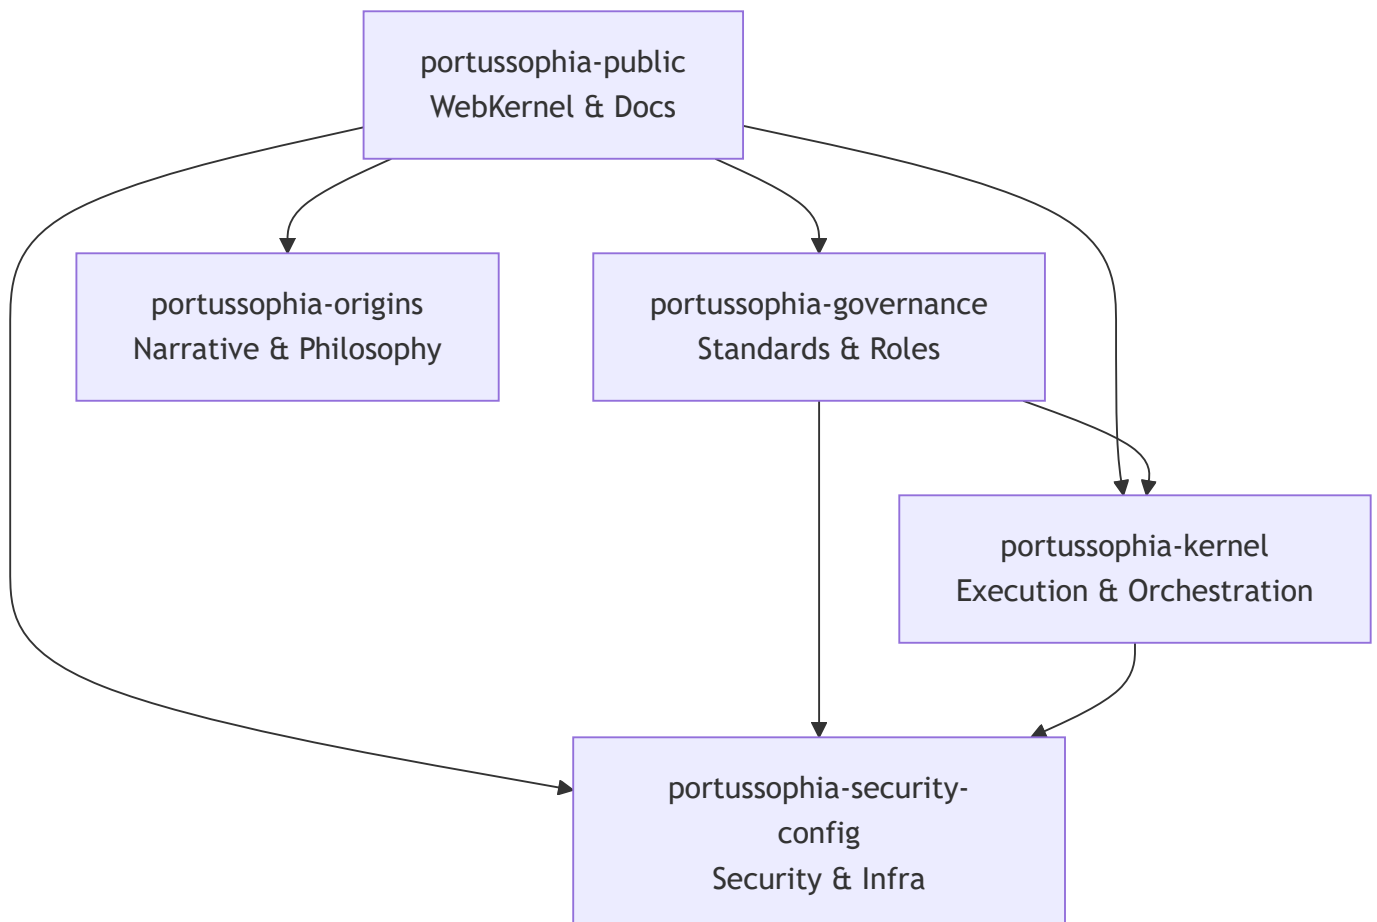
portussophia-public
WebKernel & Docs

portussophia-origins
Narrative & Philosophy

portussophia-governance
Standards & Roles

portussophia-kernel
Execution & Orchestration

portussophia-security-config
Security & Infra